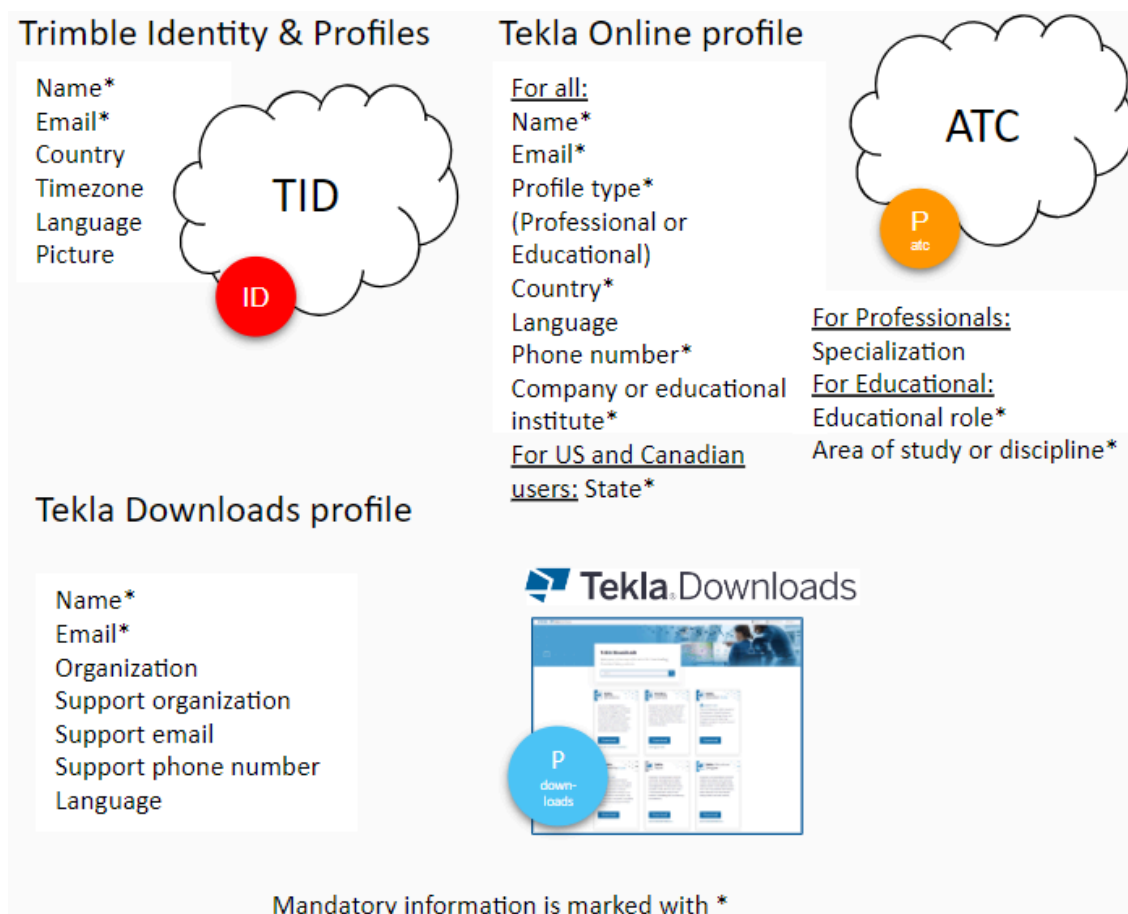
Trimble Identity & Profiles

Name*
Email*
Country
Timezone
Language
Picture

TID

ID

Tekla Online profile

For all:
Name*
Email*
Profile type* (Professional or Educational)
Country*
Language
Phone number*
Company or educational institute*
For US and Canadian users: State*

ATC

P
atc

For Professionals:
Specialization
For Educational:
Educational role*
Area of study or discipline*

Tekla Downloads profile

Name*
Email*
Organization
Support organization
Support email
Support phone number
Language

Tekla Downloads

P
downloads

Mandatory information is marked with *